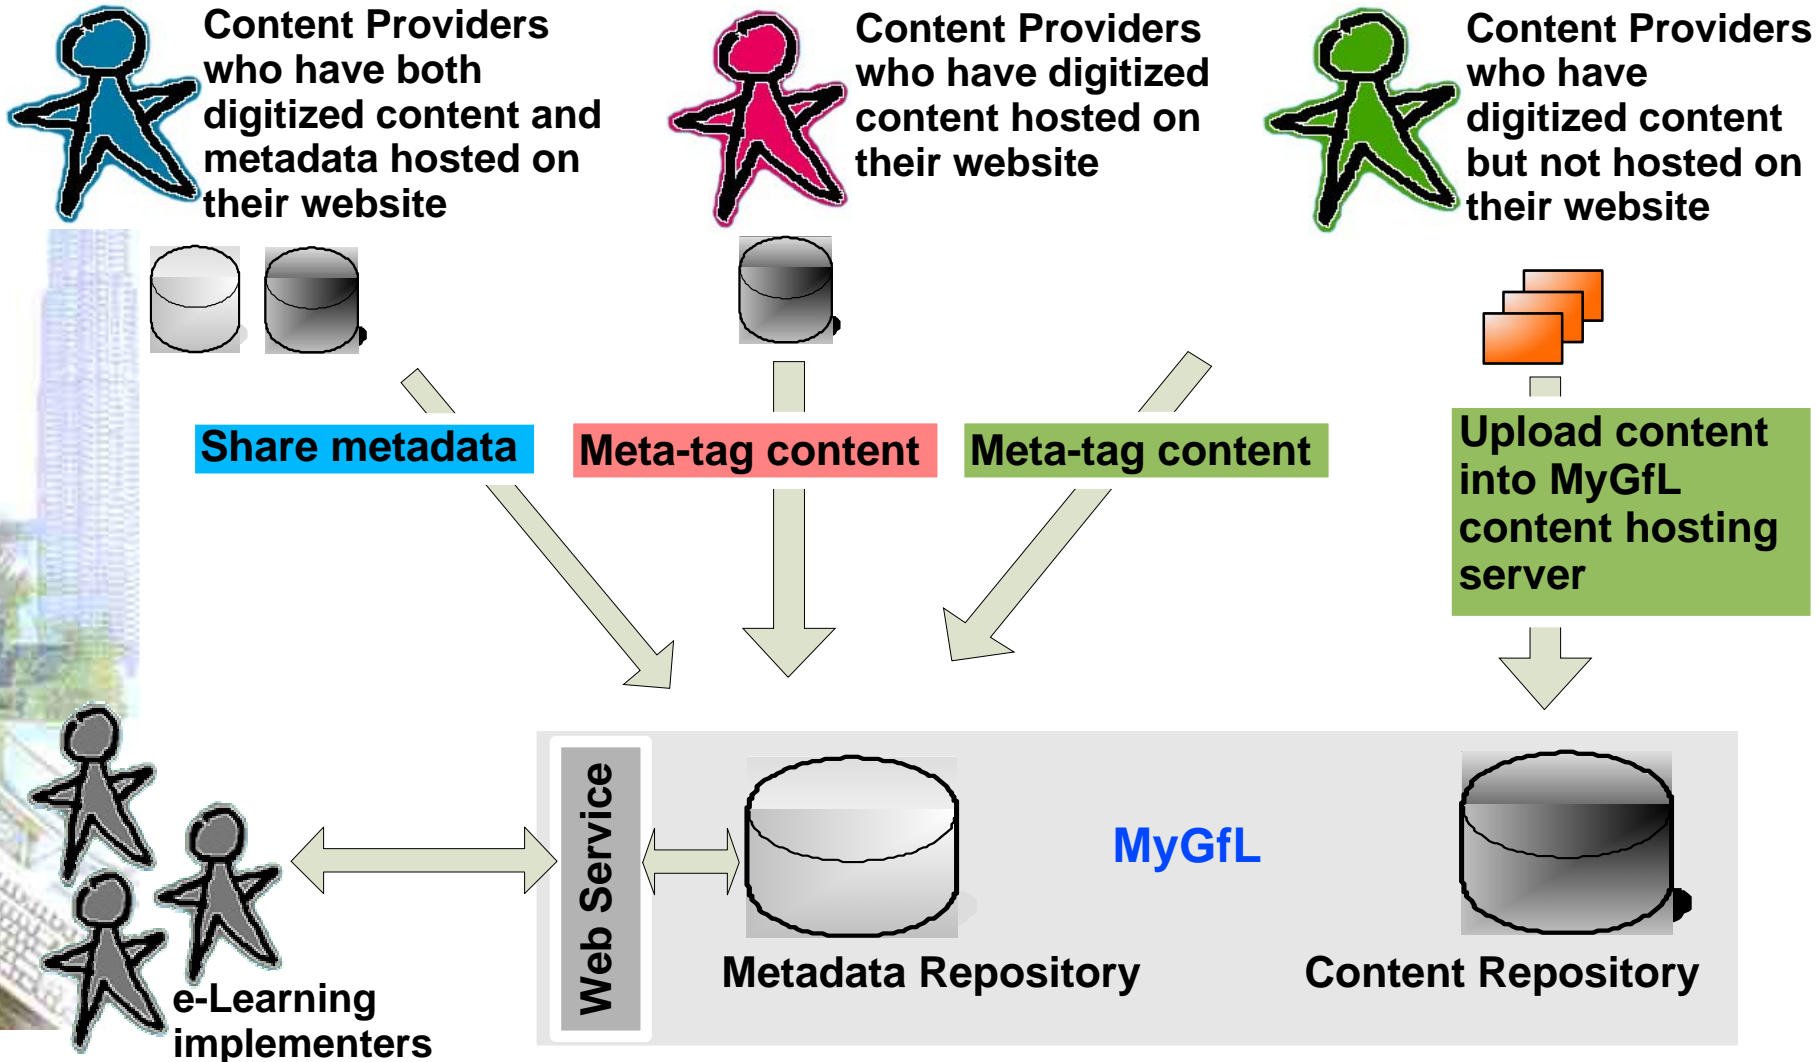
Content Providers who have both digitized content and metadata hosted on their website

Content Providers who have digitized content hosted on their website

Content Providers who have digitized content but not hosted on their website

Share metadata

Meta-tag content

Meta-tag content

Upload content into MyGfL content hosting server

Web Service

MyGfL

Metadata Repository

Content Repository

e-Learning implementers